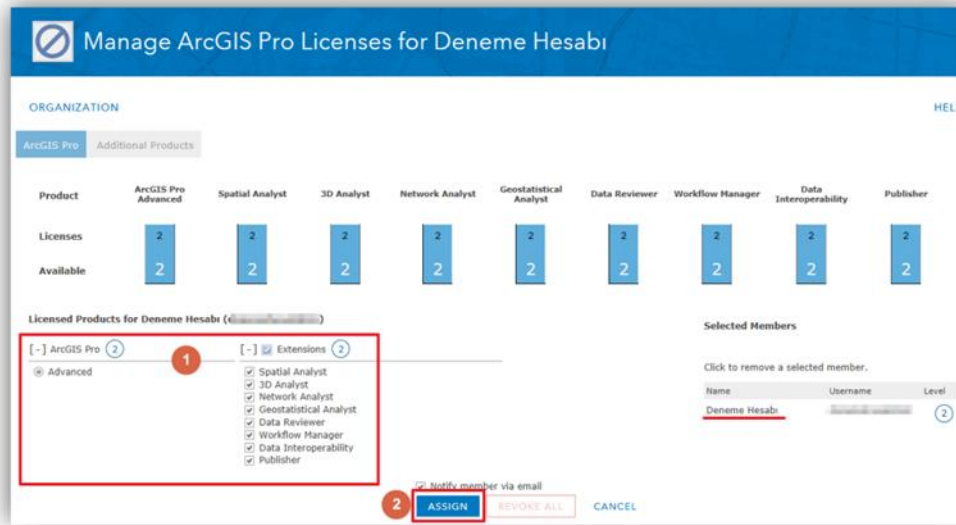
Manage ArcGIS Pro Licenses for Deneme Hesabı

ORGANIZATION

HEL

ArcGIS Pro Additional Products

| Product | ArcGIS Pro Advanced | Spatial Analyst | 3D Analyst | Network Analyst | Geostatistical Analyst | Data Reviewer | Workflow Manager | Data Interoperability | Publisher |
|---|---|---|---|---|---|---|---|---|---|
| Licenses | 2 | 2 | 2 | 2 | 2 | 2 | 2 | 2 | 2 |
| Available | 2 | 2 | 2 | 2 | 2 | 2 | 2 | 2 | 2 |

Licensed Products for Deneme Hesabı ([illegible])

[-] ArcGIS Pro 2

1

Advanced

[-] Extensions 2

Spatial Analyst
3D Analyst
Network Analyst
Geostatistical Analyst
Data Reviewer
Workflow Manager
Data Interoperability
Publisher

Selected Members

Click to remove a selected member.

| Name | Username | Level |
|---|---|---|
| Deneme Hesabı | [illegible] | 2 |

Notify member via email

2 ASSIGN REVOKE ALL CANCEL